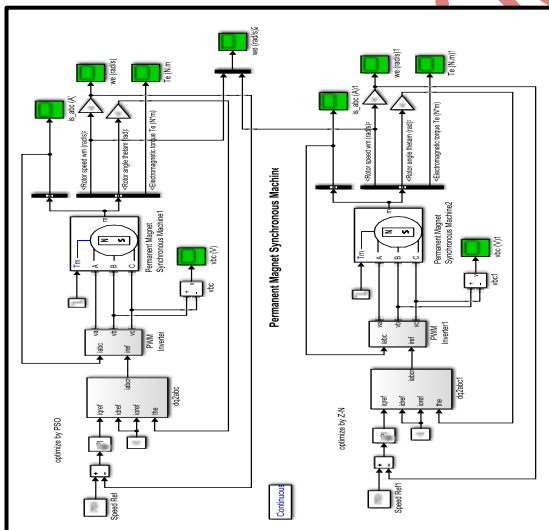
Permanent Magnet Synchronous Machin

optimize by PSO

Speed Ref

Iqref
Idref
Iqref
the

dq2abc

abc
Iabc
Iref

PWM
Inverter

Tm
m
A B C

N S

Permanent Magnet
Synchronous Machine1

vbc (V)

vbc

<Rotor speed wm (rad/s)>
<Rotor angle thetam (rad)>
<Electromagnetic torque Te (N*m)>

is_abc (A)
we (rad/s)
Te (N.m)

we (rad/s)

optimize by Z-N

Speed Ref1

Iqref
Idref
Iqref
the

dq2abc1

abc
Iabc
Iref

PWM
Inverter1

Tm
m
A B C

N S

Permanent Magnet
Synchronous Machine2

vbc (V)1

vbc1

<Rotor speed wm (rad/s)>
<Rotor angle thetam (rad)>
<Electromagnetic torque Te (N*m)>

is_abc (A)1
we (rad/s)1
Te (N.m)1

Continuous